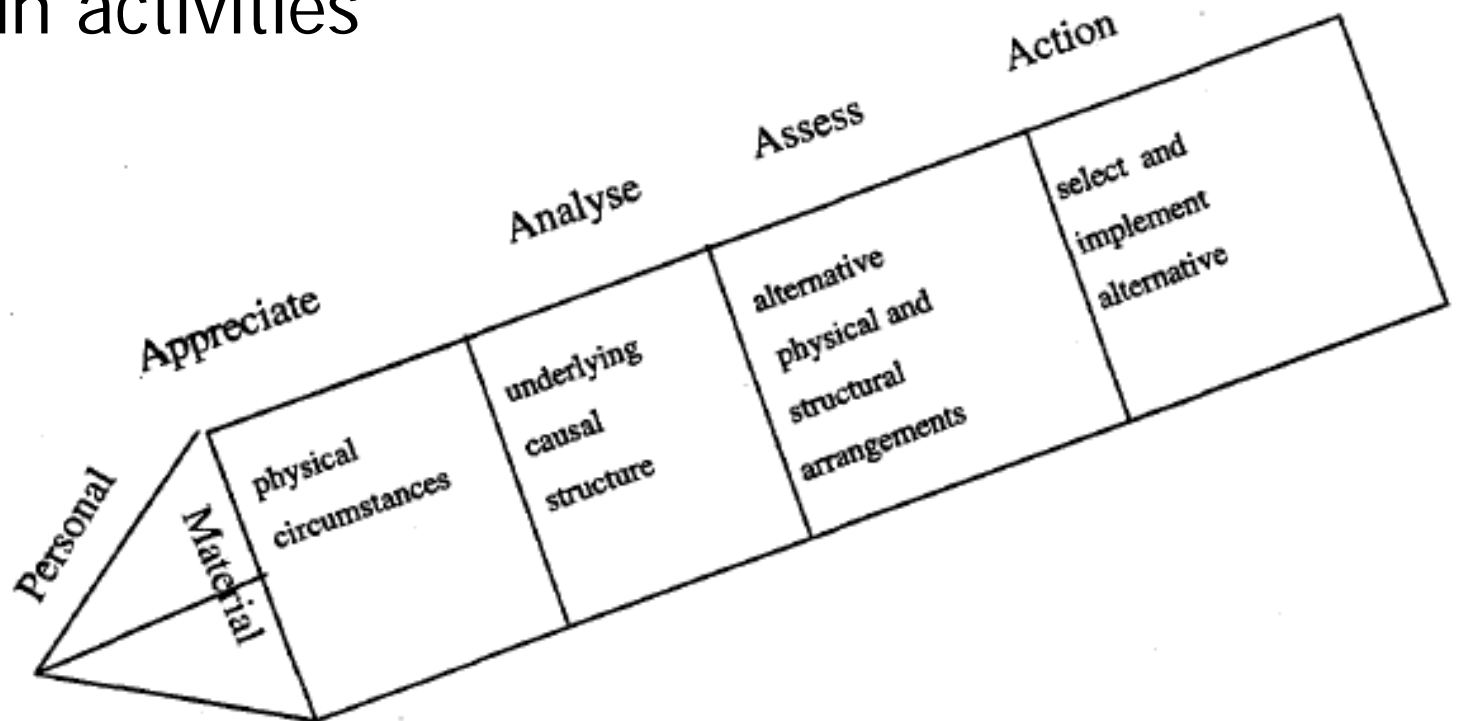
in activities

Appreciate

Analyse

Assess

Action

Personal

Material

physical circumstances

underlying causal structure

alternative physical and structural arrangements

select and implement alternative